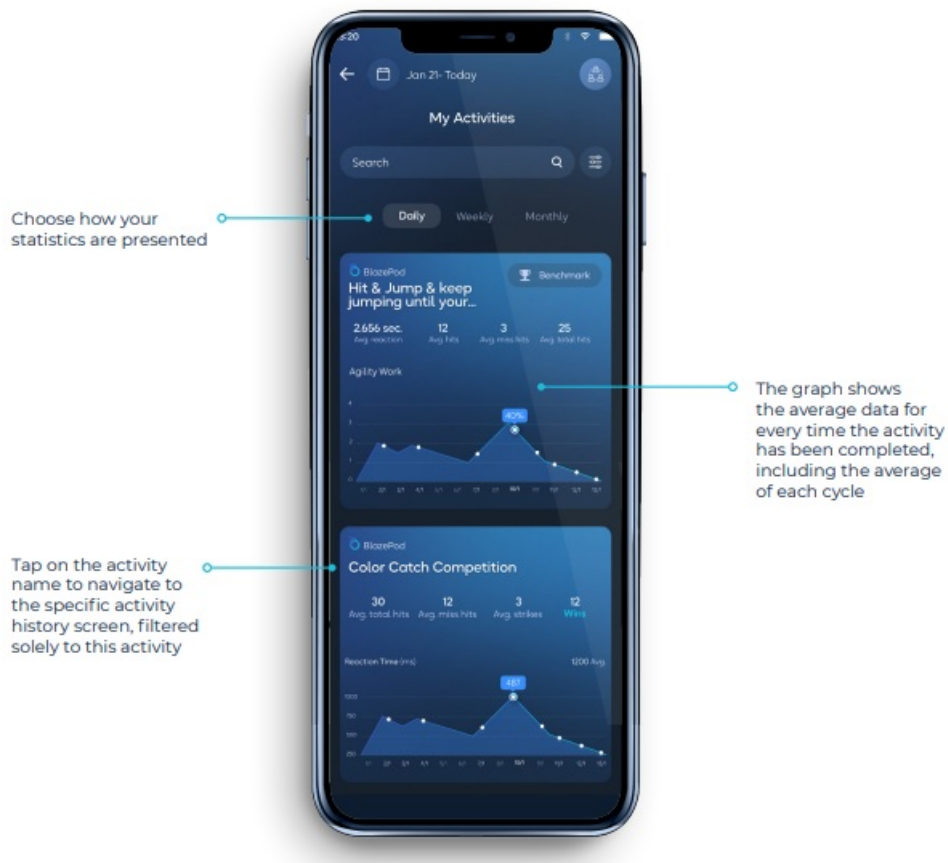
Choose how your statistics are presented

Tap on the activity name to navigate to the specific activity history screen, filtered solely to this activity

The graph shows the average data for every time the activity has been completed, including the average of each cycle

5:20

Jan 21- Today

B.B

My Activities

Search

Daily Weekly Monthly

BlazePod

Benchmark

Hit & Jump & keep jumping until your...

2.656 sec. Avg. reaction

12 Avg hits

3 Avg miss hits

25 Avg total hits

Agility Work

40%

BlazePod

Color Catch Competition

30 Avg. total hits

12 Avg. miss hits

3 Avg. strikes

12 Wins

Reaction Time (ms)

1200 Avg.

487